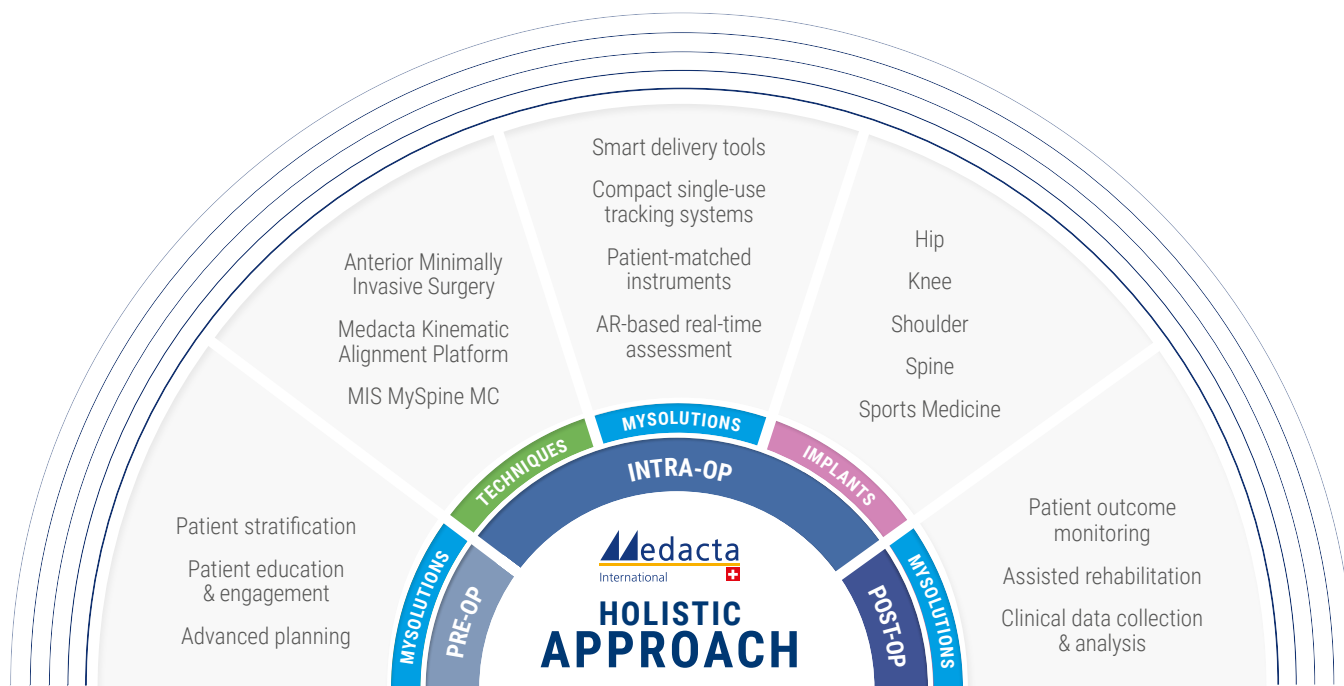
Patient stratification

Patient education & engagement

Advanced planning

Anterior Minimally Invasive Surgery

Medacta Kinematic Alignment Platform

MIS MySpine MC

Smart delivery tools

Compact single-use tracking systems

Patient-matched instruments

AR-based real-time assessment

Hip

Knee

Shoulder

Spine

Sports Medicine

Patient outcome monitoring

Assisted rehabilitation

Clinical data collection & analysis

MYSOLUTIONS

PRE-OP

TECHNIQUES

MYSOLUTIONS

INTRA-OP

IMPLANTS

POST-OP

MYSOLUTIONS

Medacta International

HOLISTIC APPROACH